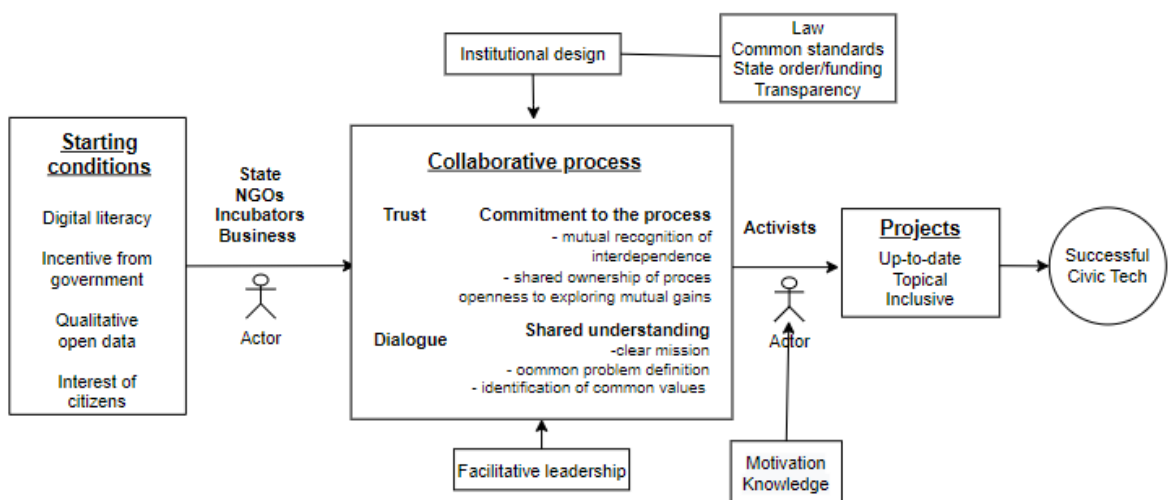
Institutional design

Law
Common standards
State order/funding
Transparency

Starting conditions

Digital literacy

Incentive from government

Qualitative open data

Interest of citizens

State
NGOs
Incubators
Business

Actor

Collaborative process

Trust

Commitment to the process
- mutual recognition of interdependence
- shared ownership of proces
openness to exploring mutual gains

Dialogue

Shared understanding
-clear mission
- oommon problem definition
- identification of common values

Facilitative leadership

Activists

Actor

Motivation
Knowledge

Projects
Up-to-date
Topical
Inclusive

Successful Civic Tech